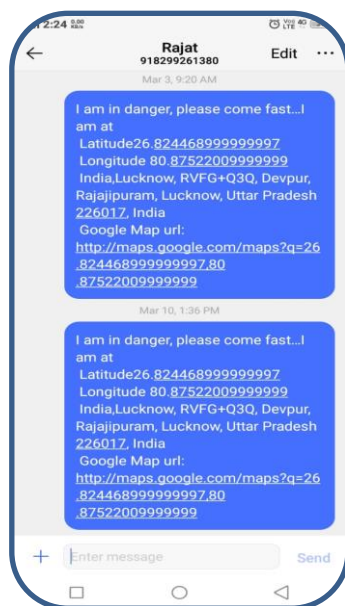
2:24 0.00 KB/s

Rajat
918299261380
Edit

Mar 9, 9:20 AM

I am in danger, please come fast...I am at
Latitude26.824468999999997
Longitude 80.87522009999999
India,Lucknow, RVFG+Q3Q, Devpur, Rajajipuram, Lucknow, Uttar Pradesh 226017, India
Google Map url:
http://maps.google.com/maps?q=26.824468999999997,80.87522009999999

Mar 10, 1:36 PM

I am in danger, please come fast...I am at
Latitude26.824468999999997
Longitude 80.87522009999999
India,Lucknow, RVFG+Q3Q, Devpur, Rajajipuram, Lucknow, Uttar Pradesh 226017, India
Google Map url:
http://maps.google.com/maps?q=26.824468999999997,80.87522009999999

+ Enter message Send